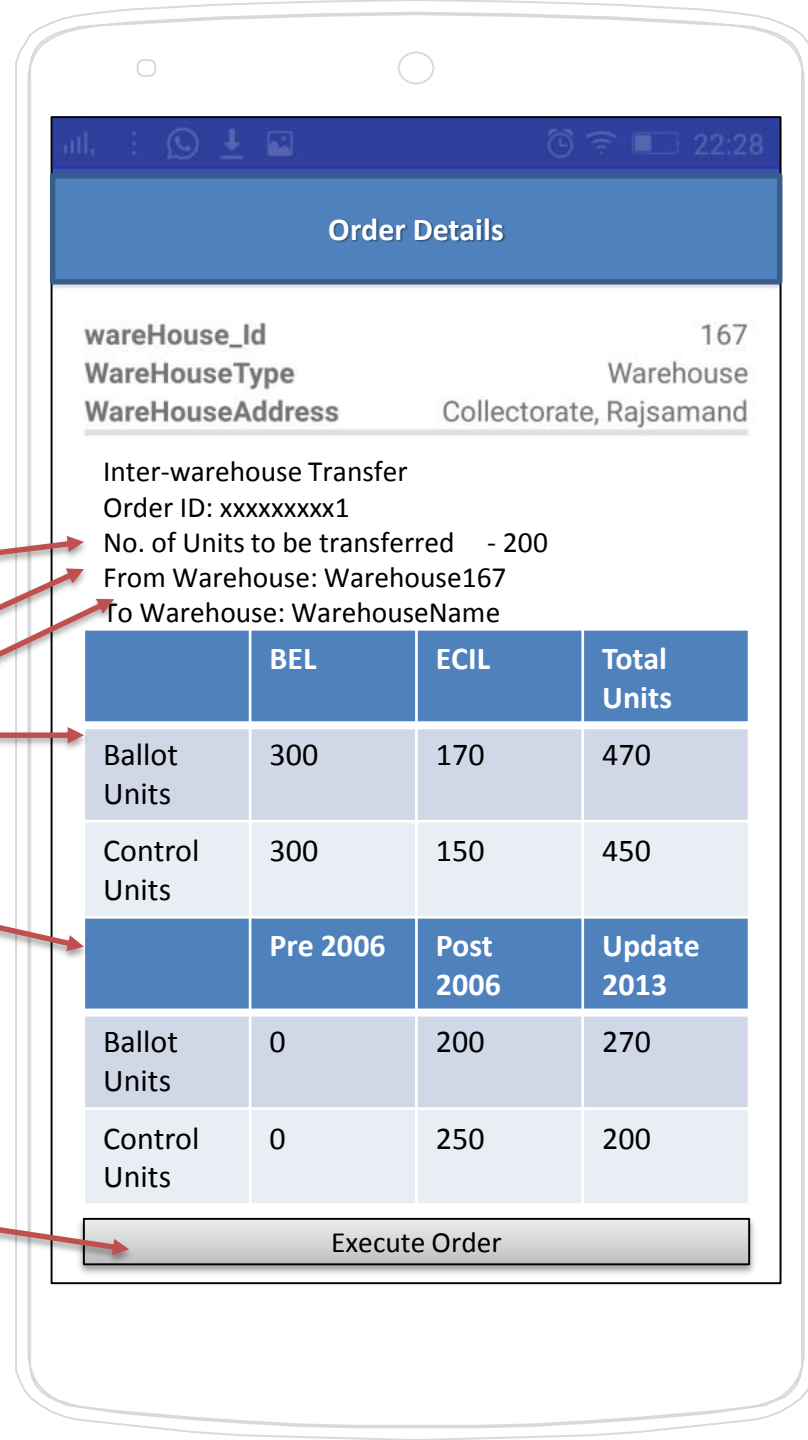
22:28

Order Details

wareHouse_Id 167
WareHouseType Warehouse
WareHouseAddress Collectorate, Rajsamand

Inter-warehouse Transfer
Order ID: xxxxxxxxx1
No. of Units to be transferred - 200
From Warehouse: Warehouse167
To Warehouse: WarehouseName

| | BEL | ECIL | Total Units |
|---|---|---|---|
| Ballot Units | 300 | 170 | 470 |
| Control Units | 300 | 150 | 450 |

| | Pre 2006 | Post 2006 | Update 2013 |
|---|---|---|---|
| Ballot Units | 0 | 200 | 270 |
| Control Units | 0 | 250 | 200 |

Execute Order